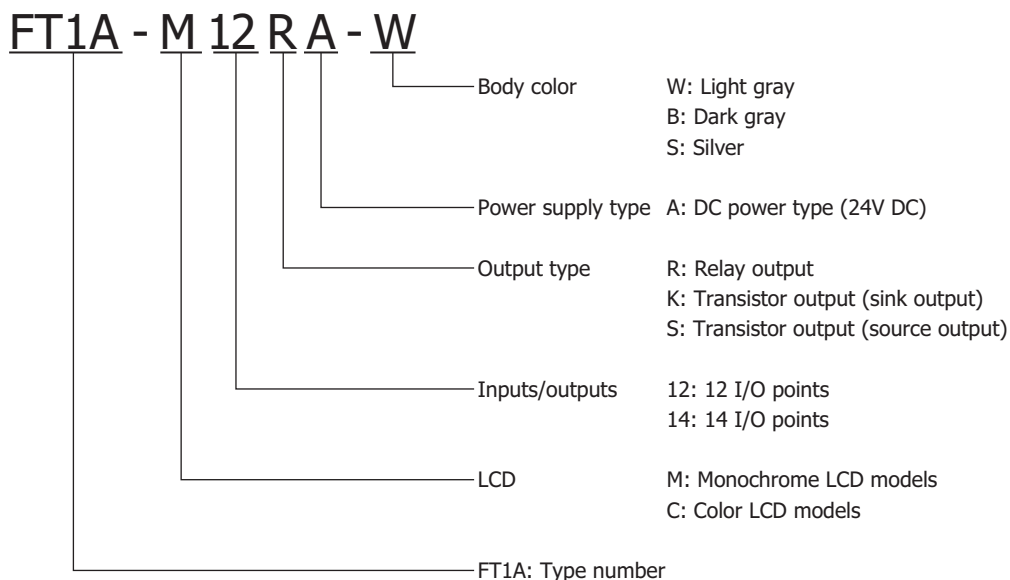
FT1A - M 12 R A - W

Body color W: Light gray
B: Dark gray
S: Silver

Power supply type A: DC power type (24V DC)

Output type R: Relay output
K: Transistor output (sink output)
S: Transistor output (source output)

Inputs/outputs 12: 12 I/O points
14: 14 I/O points

LCD M: Monochrome LCD models
C: Color LCD models

FT1A: Type number